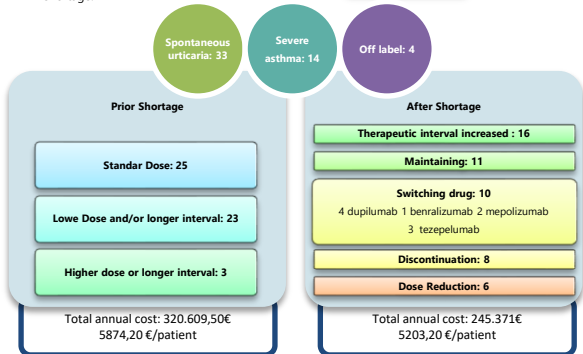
Spontaneous urticaria: 33

Severe asthma: 14

Off label: 4

Prior Shortage

Standar Dose: 25

Lowe Dose and/or longer interval: 23

Higher dose or longer interval: 3

Total annual cost: 320.609,50€
5874,20 €/patient

After Shortage

Therapeutic interval increased : 16

Maintaining: 11

Switching drug: 10
4 dupilumab 1 benralizumab 2 mepolizumab 3 tezepelumab

Discontinuation: 8

Dose Reduction: 6

Total annual cost: 245.371€
5203,20 €/patient